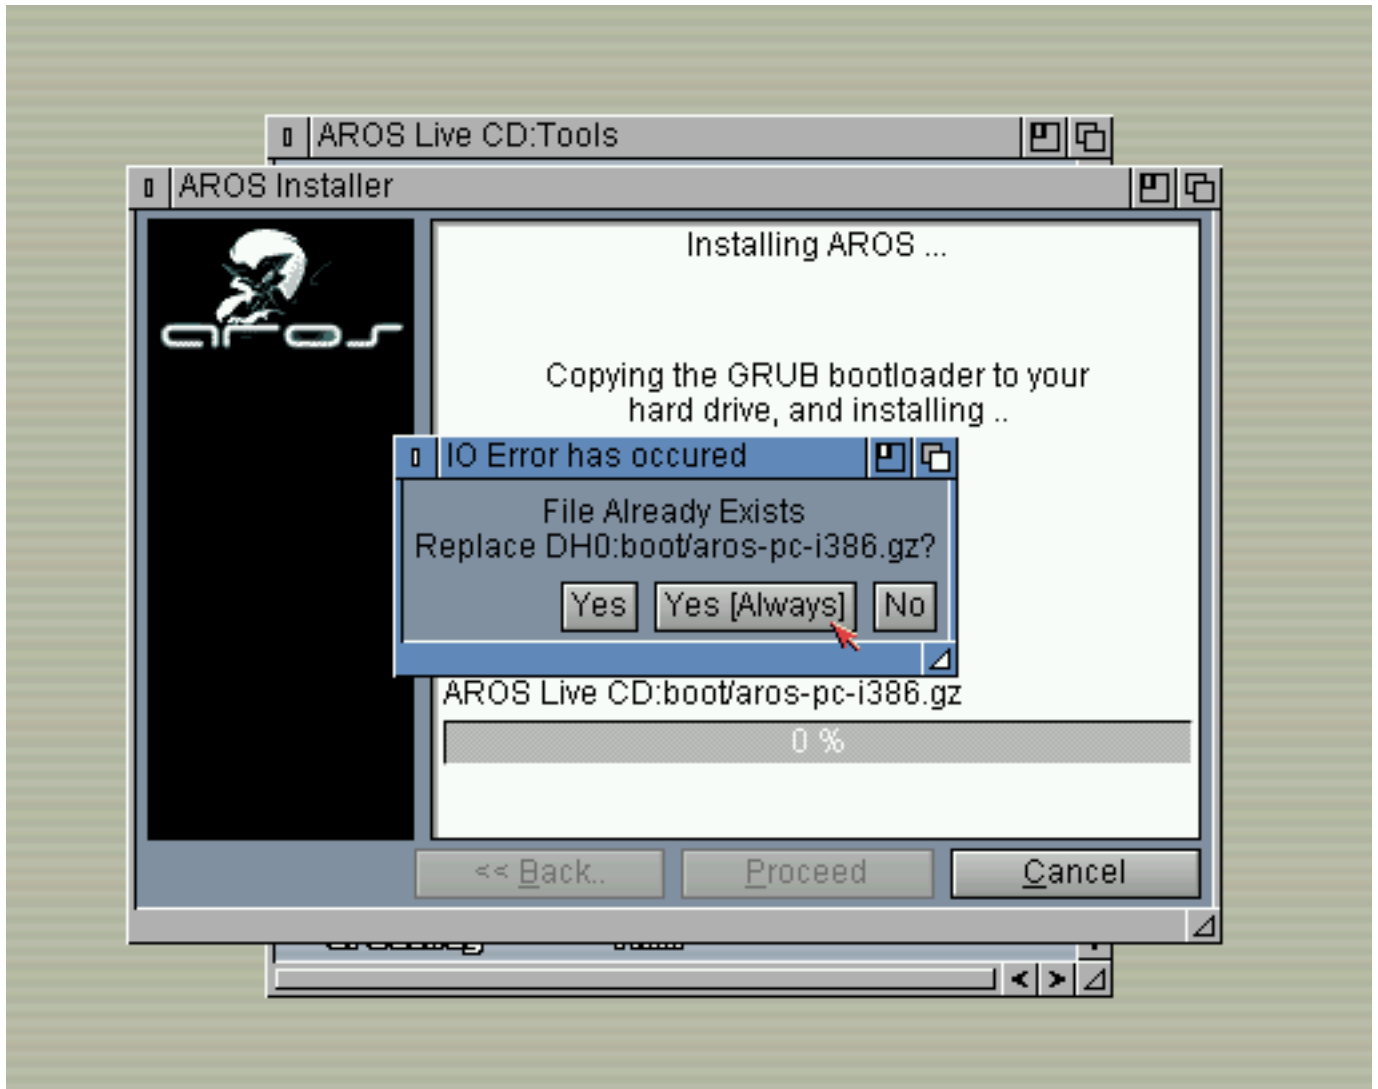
AROS Live CD:Tools

AROS Installer

aros

Installing AROS ...

Copying the GRUB bootloader to your hard drive, and installing ..

IO Error has occured

File Already Exists
Replace DH0:boot/aros-pc-i386.gz?

Yes | Yes [Always] | No

AROS Live CD:boot/aros-pc-i386.gz

0 %

<< Back.. | Proceed | Cancel